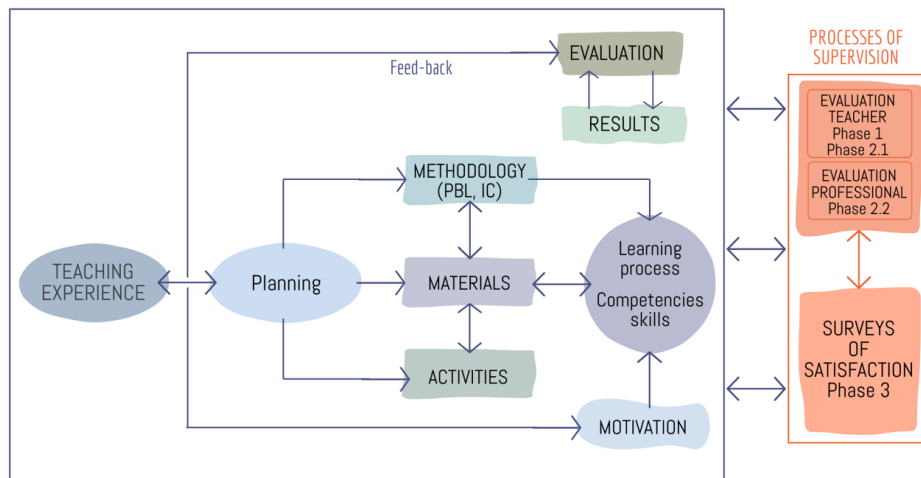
Feed-back

EVALUATION

RESULTS

METHODOLOGY (PBL, IC)

TEACHING EXPERIENCE

Planning

MATERIALS

Learning process

Competencies skills

ACTIVITIES

MOTIVATION

PROCESSES OF SUPERVISION

EVALUATION TEACHER Phase 1 Phase 2.1

EVALUATION PROFESSIONAL Phase 2.2

SURVEYS OF SATISFACTION Phase 3